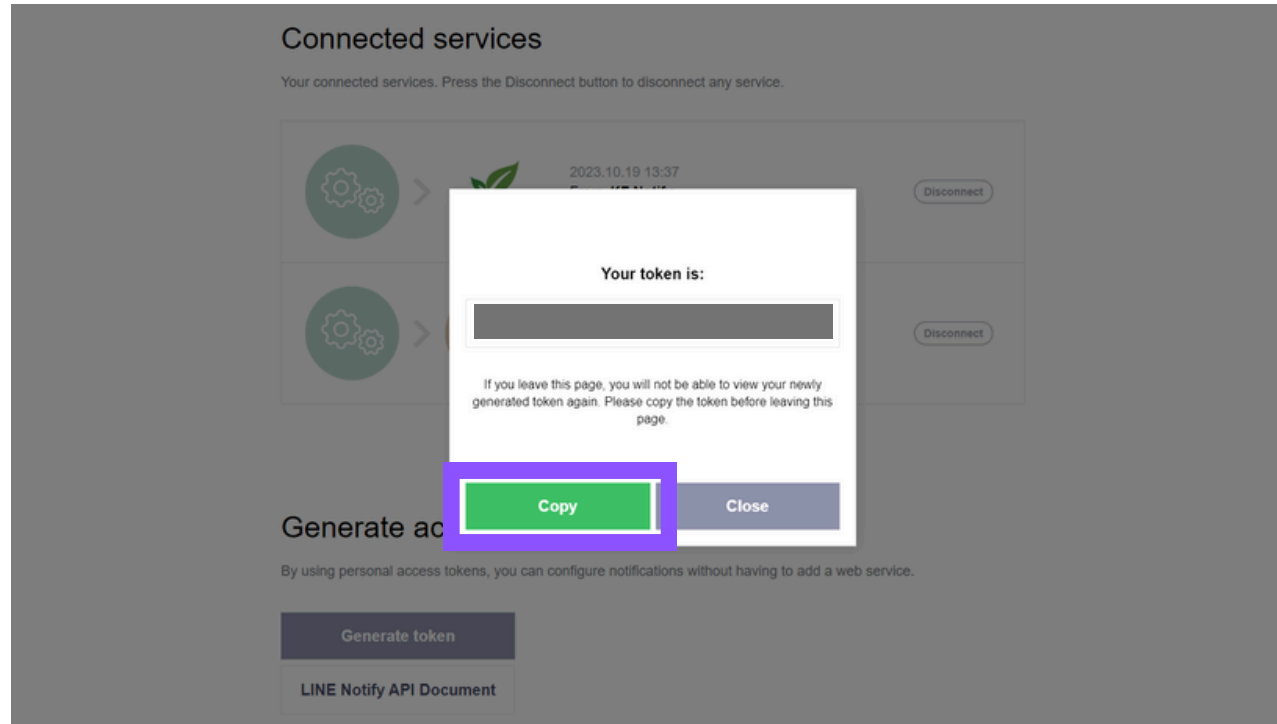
Connected services

Your connected services. Press the Disconnect button to disconnect any service.

2023.10.19 13:37

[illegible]

Disconnect

Disconnect

Your token is:

If you leave this page, you will not be able to view your newly generated token again. Please copy the token before leaving this page.

Copy

Close

Generate ac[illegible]

By using personal access tokens, you can configure notifications without having to add a web service.

Generate token

LINE Notify API Document